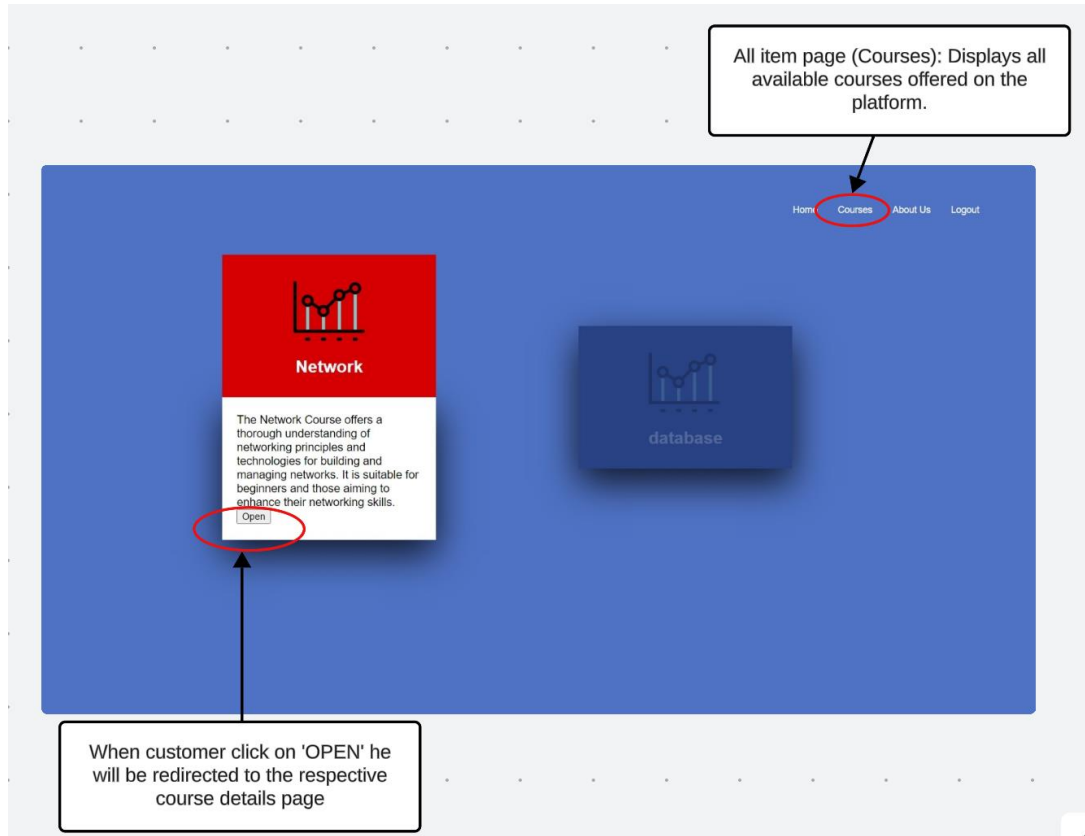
All item page (Courses): Displays all available courses offered on the platform.

Home Courses About Us Logout

Network

The Network Course offers a thorough understanding of networking principles and technologies for building and managing networks. It is suitable for beginners and those aiming to enhance their networking skills.

Open

database

When customer click on 'OPEN' he will be redirected to the respective course details page